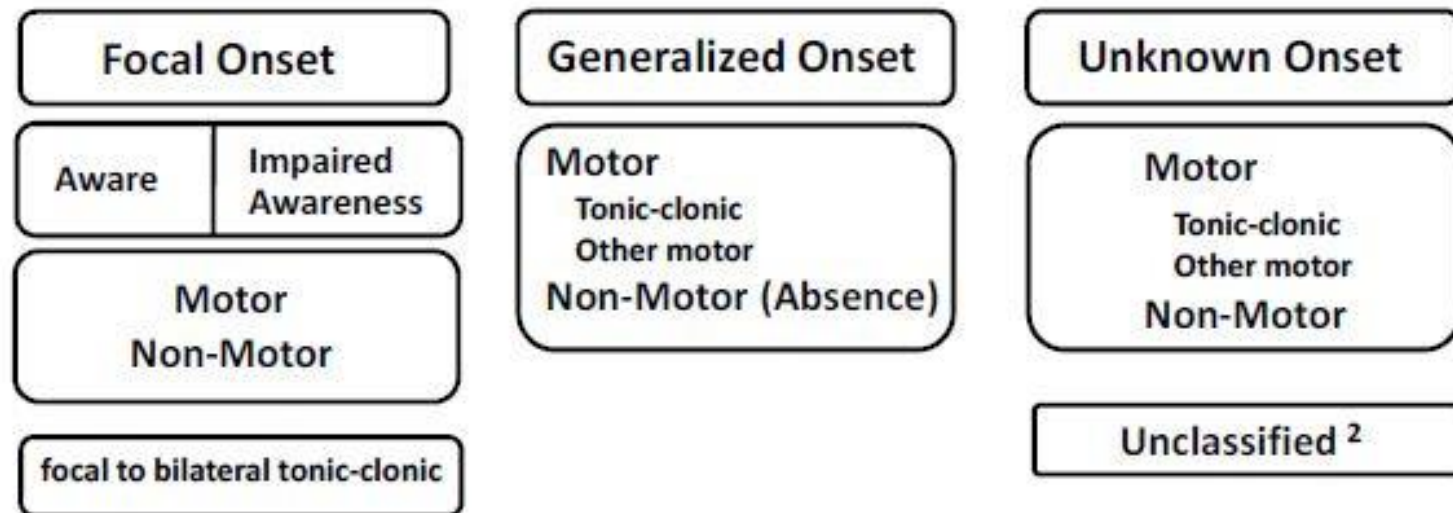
Focal Onset

| Aware | Impaired Awareness |
|---|---|

Motor
Non-Motor

focal to bilateral tonic-clonic

Generalized Onset

Motor
Tonic-clonic
Other motor
Non-Motor (Absence)

Unknown Onset

Motor
Tonic-clonic
Other motor
Non-Motor

Unclassified $^2$